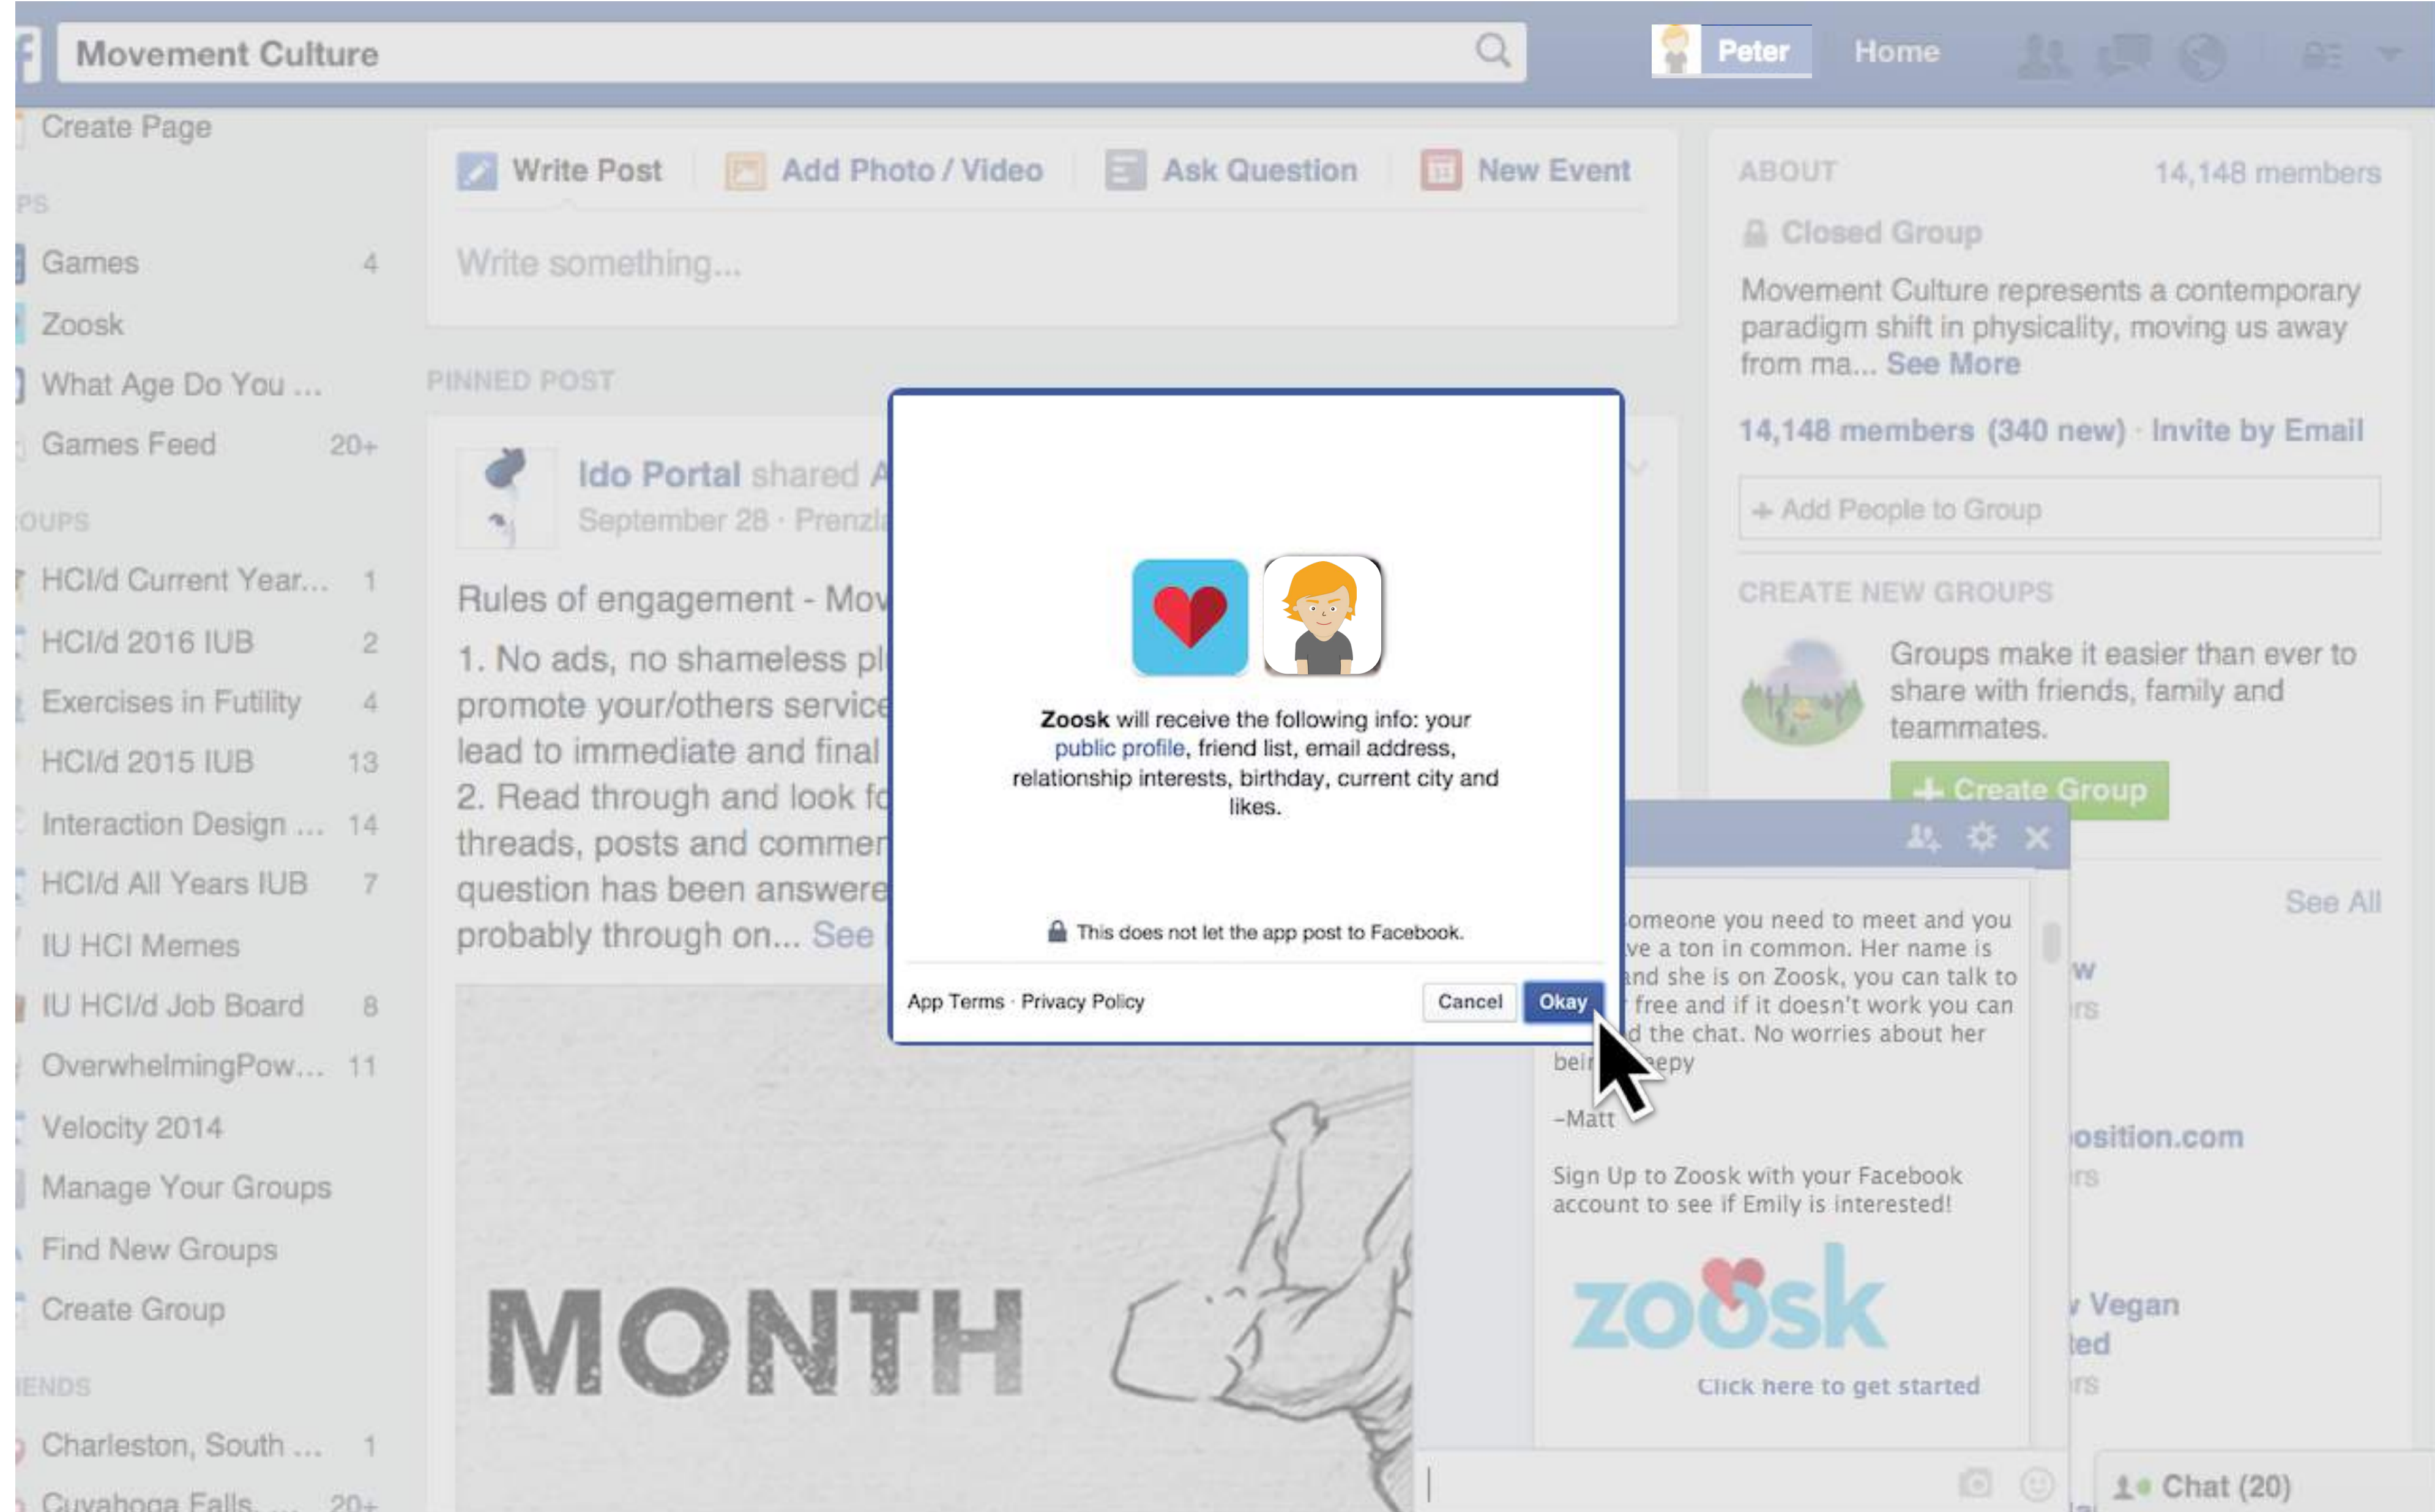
Movement Culture

Peter Home

Create Page

PS

Games 4

Zoosk

What Age Do You ...

Games Feed 20+

OUPS

HCI/d Current Year... 1

HCI/d 2016 IUB 2

Exercises in Futility 4

HCI/d 2015 IUB 13

Interaction Design ... 14

HCI/d All Years IUB 7

IU HCI Memes

IU HCI/d Job Board 8

OverwhelmingPow... 11

Velocity 2014

Manage Your Groups

Find New Groups

Create Group

IENDS

Charleston, South ... 1

Cuyahoga Falls, ... 20+

Write Post Add Photo / Video Ask Question New Event

Write something...

PINNED POST

Ido Portal shared A

September 28 · Prenzl

Rules of engagement - Mov

1. No ads, no shameless pl promote your/others service lead to immediate and final 2. Read through and look fo threads, posts and commen question has been answere probably through on... See

MONTH

ABOUT 14,148 members

Closed Group

Movement Culture represents a contemporary paradigm shift in physicality, moving us away from ma... See More

14,148 members (340 new) · Invite by Email

+ Add People to Group

CREATE NEW GROUPS

Groups make it easier than ever to share with friends, family and teammates.

+ Create Group

See All

Zoosk will receive the following info: your public profile, friend list, email address, relationship interests, birthday, current city and likes.

This does not let the app post to Facebook.

App Terms · Privacy Policy

Cancel Okay

omeone you need to meet and you ve a ton in common. Her name is nd she is on Zoosk, you can talk to free and if it doesn't work you can d the chat. No worries about her bei epy

-Matt

Sign Up to Zoosk with your Facebook account to see if Emily is interested!

zoosk

Click here to get started

w

rs

osition.com

rs

Vegan

ted

rs

Chat (20)